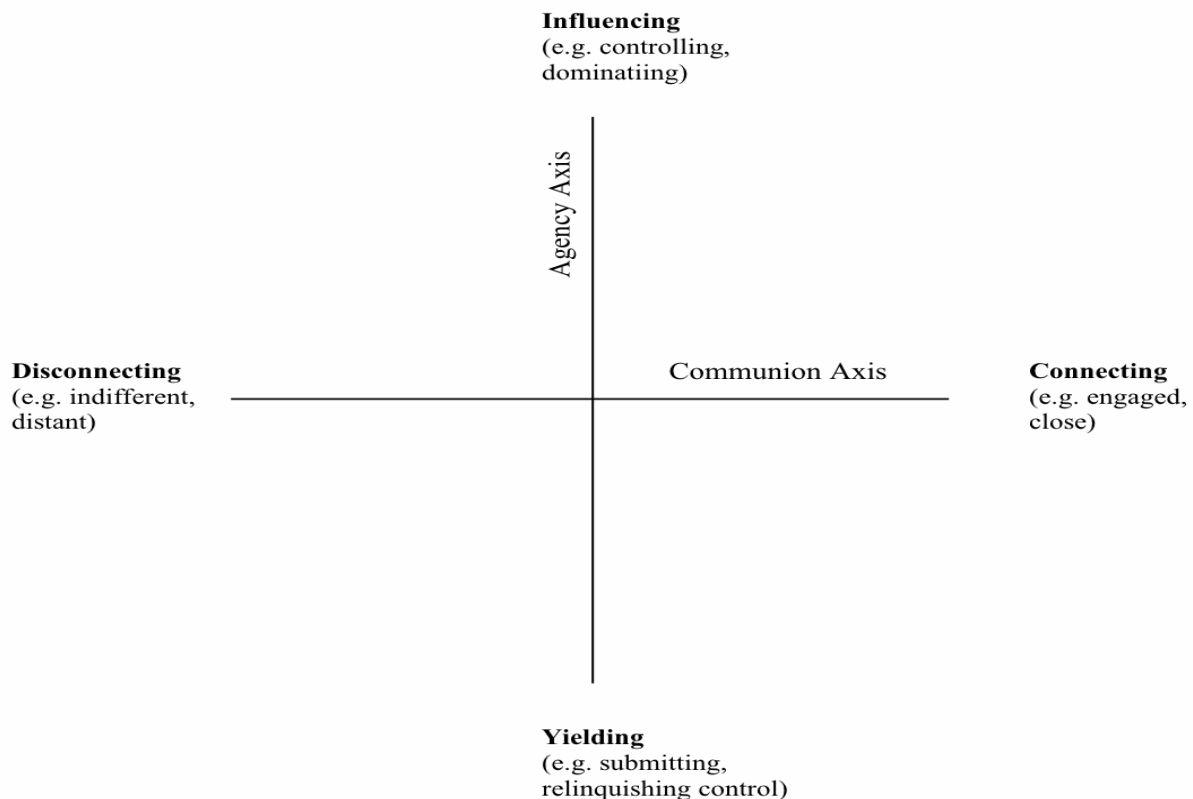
Influencing
(e.g. controlling, dominatiing)

Agency Axis

Disconnecting
(e.g. indifferent, distant)

Communion Axis

Connecting
(e.g. engaged, close)

Yielding
(e.g. submitting, relinquishing control)